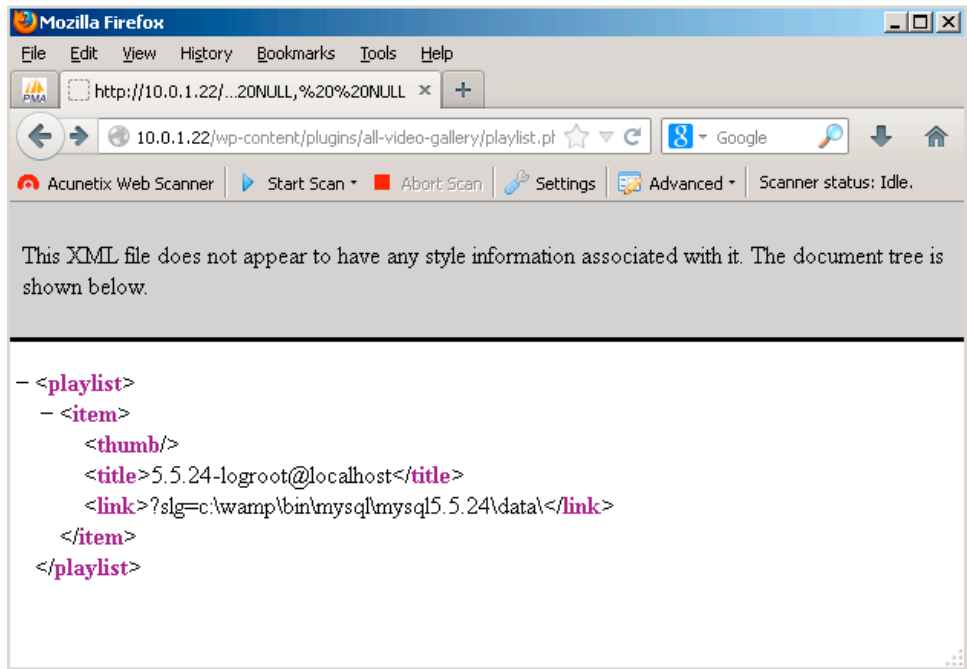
Mozilla Firefox

File Edit View History Bookmarks Tools Help

PMA http://10.0.1.22/...20NULL,%20%20NULL ×  +

10.0.1.22/wp-content/plugins/all-video-gallery/playlist.pł

Google

Acunetix Web Scanner  Start Scan  Abort Scan  Settings  Advanced  Scanner status: Idle.

This XML file does not appear to have any style information associated with it. The document tree is shown below.

− <playlist>
− <item>
<thumb/>
<title>5.5.24-logroot@localhost</title>
<link>?slg=c:\wamp\bin\mysql\mysql5.5.24\data\</link>
</item>
</playlist>